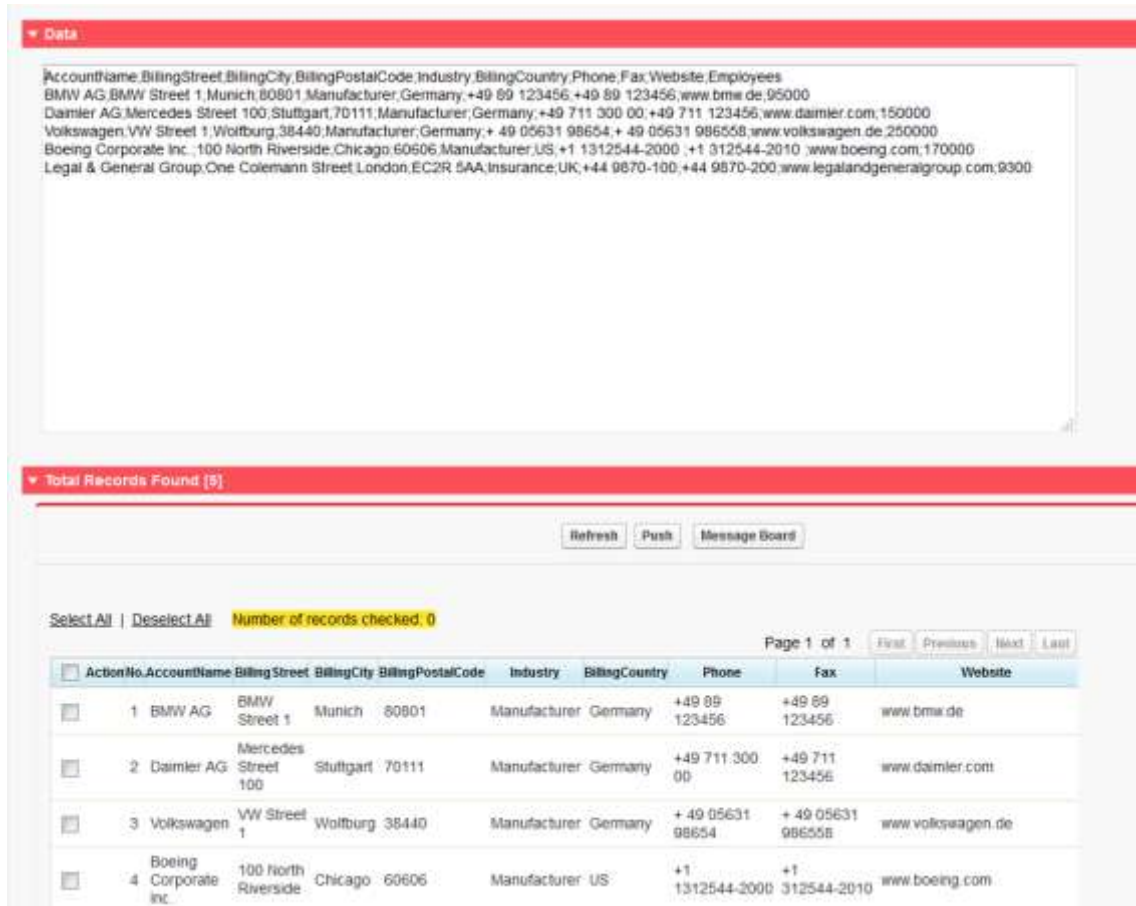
▾ Data

AccountName;BillingStreet;BillingCity;BillingPostalCode;Industry;BillingCountry;Phone;Fax;Website;Employees
BMW AG;BMW Street 1;Munich;80801;Manufacturer;Germany;+49 89 123456;+49 89 123456;www.bmw.de;95000
Daimler AG;Mercedes Street 100;Stuttgart;70111;Manufacturer;Germany;+49 711 300 00;+49 711 123456;www.daimler.com;150000
Volkswagen;VW Street 1;Wolfburg;38440;Manufacturer;Germany;+ 49 05631 98654;+ 49 05631 986558;www.volkswagen.de;250000
Boeing Corporate Inc.;100 North Riverside;Chicago;60606;Manufacturer;US;+1 1312544-2000 ;+1 312544-2010 ;www.boeing.com;170000
Legal & General Group;One Colemann Street;London;EC2R 5AA;Insurance;UK;+44 9870-100;+44 9870-200;www.legalandgeneralgroup.com;9300

▾ Total Records Found [5]

Refresh Push Message Board

Select All | Deselect All Number of records checked: 0

Page 1 of 1 First Previous Next Last

| Action | No. | AccountName | BillingStreet | BillingCity | BillingPostalCode | Industry | BillingCountry | Phone | Fax | Website |
|---|---|---|---|---|---|---|---|---|---|---|
| | 1 | BMW AG | BMW Street 1 | Munich | 80801 | Manufacturer | Germany | +49 89 123456 | +49 89 123456 | www.bmw.de |
| | 2 | Daimler AG | Mercedes Street 100 | Stuttgart | 70111 | Manufacturer | Germany | +49 711 300 00 | +49 711 123456 | www.daimler.com |
| | 3 | Volkswagen | VW Street 1 | Wolfburg | 38440 | Manufacturer | Germany | + 49 05631 98654 | + 49 05631 986558 | www.volkswagen.de |
| | 4 | Boeing Corporate Inc. | 100 North Riverside | Chicago | 60606 | Manufacturer | US | +1 1312544-2000 | +1 312544-2010 | www.boeing.com |